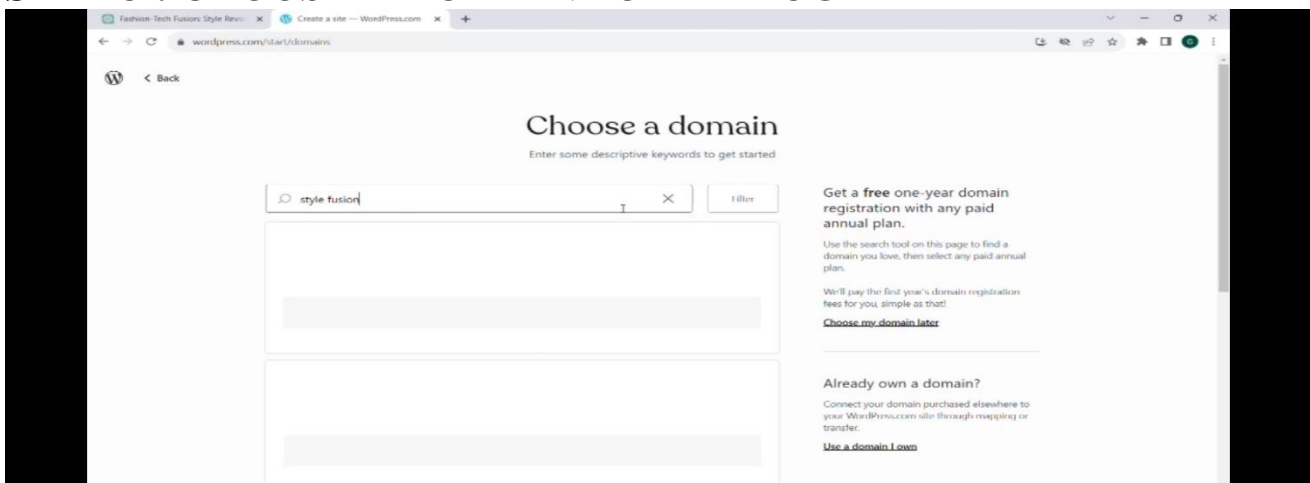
Fashion-Tech Fusion: Style Revo ×
Create a site — WordPress.com ×
+

wordpress.com/start/domains

< Back

Choose a domain

Enter some descriptive keywords to get started

style fusion

Filter

Get a free one-year domain registration with any paid annual plan.

Use the search tool on this page to find a domain you love, then select any paid annual plan.

We'll pay the first year's domain registration fees for you, simple as that!

Choose my domain later

Already own a domain?

Connect your domain purchased elsewhere to your WordPress.com site through mapping or transfer.

Use a domain I own